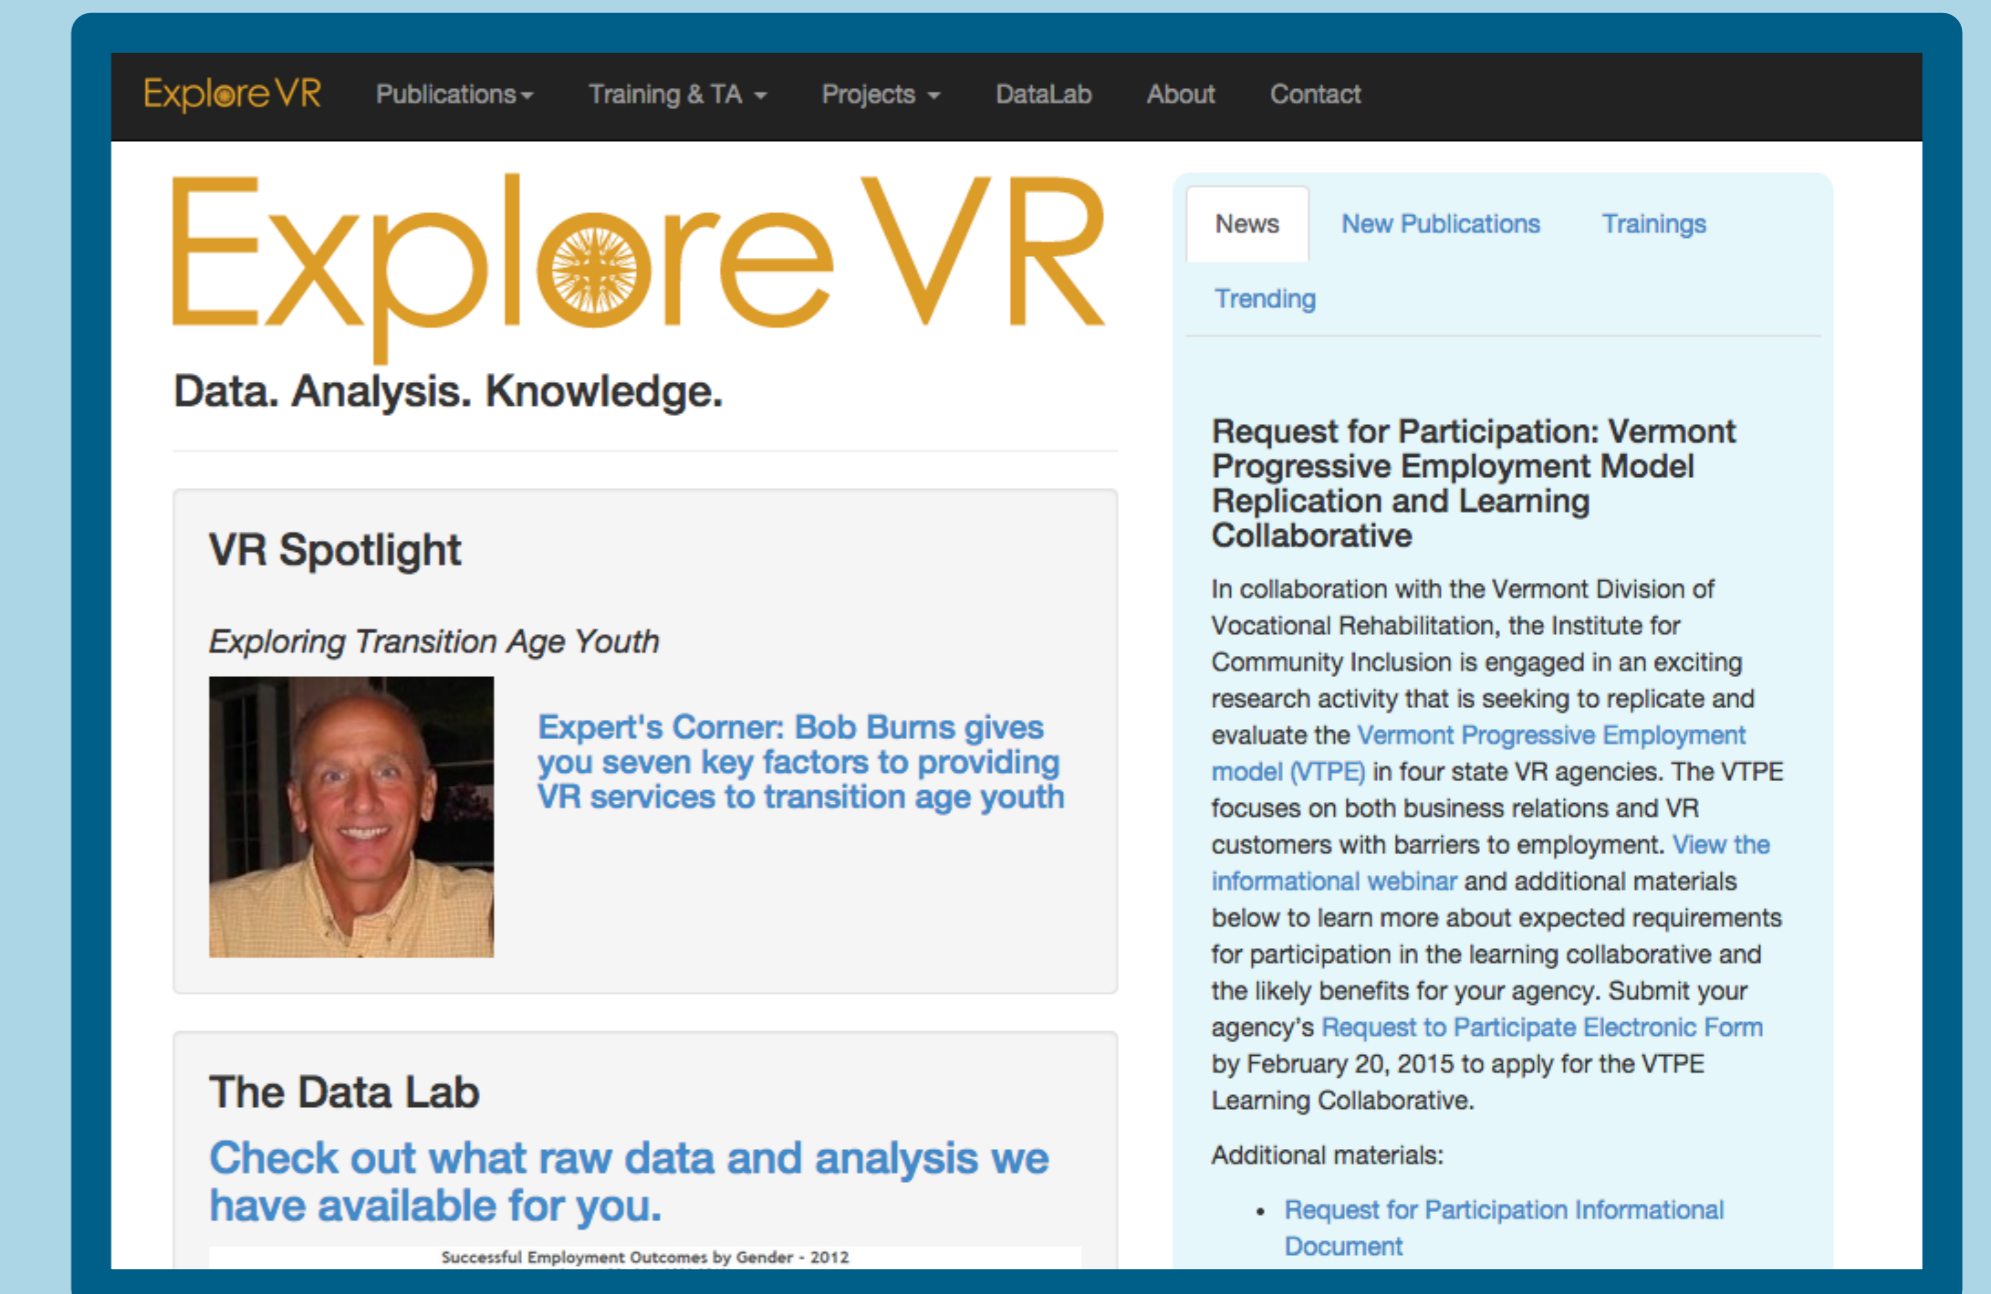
ExploreVR Publications Training & TA Projects DataLab About Contact

ExploreVR

Data. Analysis. Knowledge.

VR Spotlight

*Exploring Transition Age Youth*

Expert's Corner: Bob Burns gives you seven key factors to providing VR services to transition age youth

The Data Lab

Check out what raw data and analysis we have available for you.

Successful Employment Outcomes by Gender - 2012

News New Publications Trainings Trending

Request for Participation: Vermont Progressive Employment Model Replication and Learning Collaborative

In collaboration with the Vermont Division of Vocational Rehabilitation, the Institute for Community Inclusion is engaged in an exciting research activity that is seeking to replicate and evaluate the Vermont Progressive Employment model (VTPE) in four state VR agencies. The VTPE focuses on both business relations and VR customers with barriers to employment. View the informational webinar and additional materials below to learn more about expected requirements for participation in the learning collaborative and the likely benefits for your agency. Submit your agency's Request to Participate Electronic Form by February 20, 2015 to apply for the VTPE Learning Collaborative.

Additional materials:

- Request for Participation Informational Document